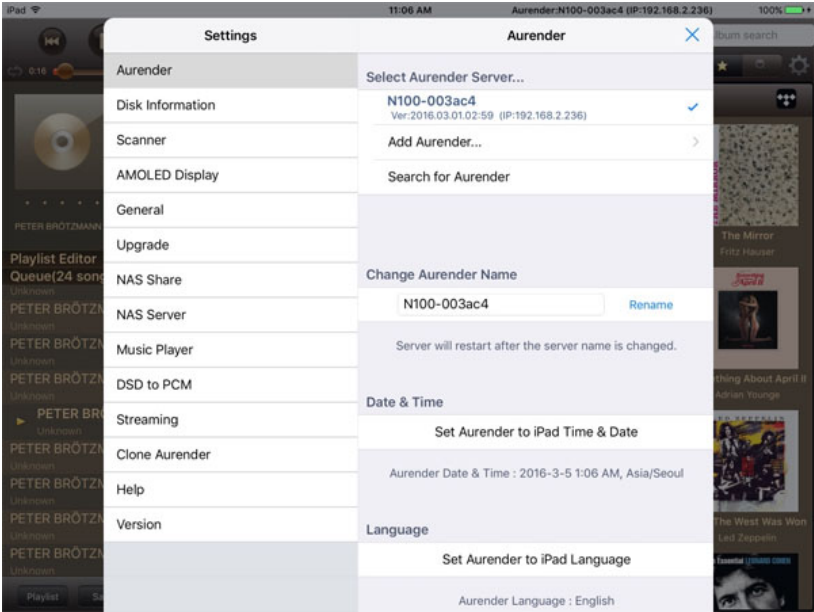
iPad
11:06 AM
Aurender:N100-003ac4 (IP:192.168.2.236)
100%

Settings

Aurender
Disk Information
Scanner
AMOLED Display
General
Upgrade
NAS Share
NAS Server
Music Player
DSD to PCM
Streaming
Clone Aurender
Help
Version

Aurender

Select Aurender Server...
N100-003ac4
Ver:2016.03.01.02:59 (IP:192.168.2.236)
Add Aurender...
Search for Aurender

Change Aurender Name
N100-003ac4
Rename
Server will restart after the server name is changed.

Date & Time
Set Aurender to iPad Time & Date
Aurender Date & Time : 2016-3-5 1:06 AM, Asia/Seoul

Language
Set Aurender to iPad Language
Aurender Language : English

lbum search
PETER BRÖTZMANN
Playlist Editor
Queue(24 son
Unknown
PETER BRÖTZM
Unknown
PETER BRÖTZM
Unknown
PETER BRÖTZM
Unknown
PETER BRÖTZM
Unknown
PETER BR
Unknown
PETER BRÖTZM
Unknown
PETER BRÖTZM
Unknown
PETER BRÖTZM
Unknown
PETER BRÖTZM
Playlist
The Mirror
Fritz Hauser
thing About April II
Adrian Younge
The West Was Won
Led Zeppelin